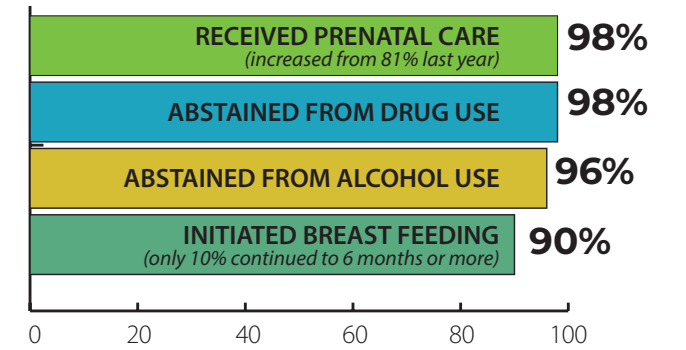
RECEIVED PRENATAL CARE
(increased from 81% last year)
98%

ABSTAINED FROM DRUG USE
98%

ABSTAINED FROM ALCOHOL USE
96%

INITIATED BREAST FEEDING
(only 10% continued to 6 months or more)
90%

0
20
40
60
80
100